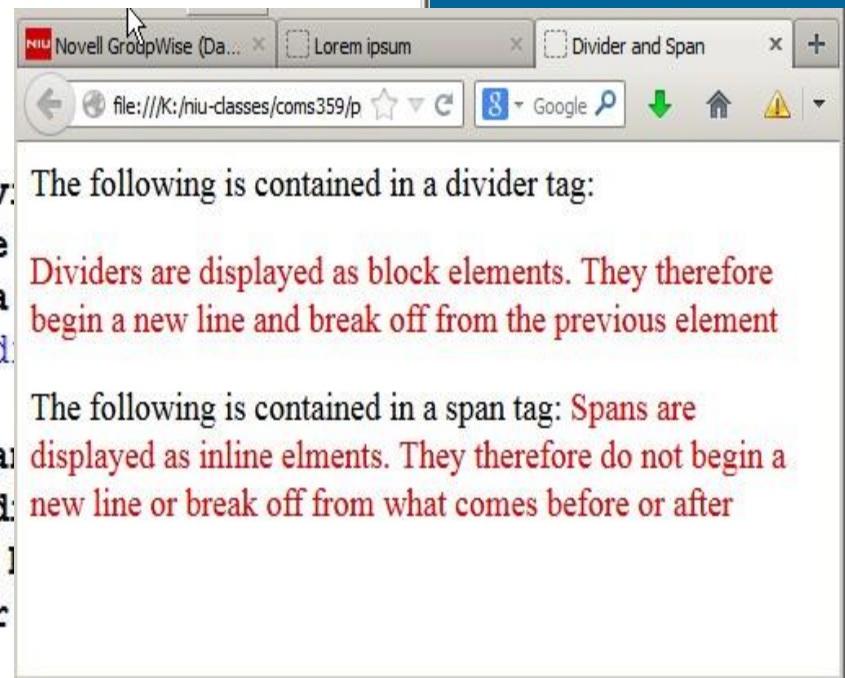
NIU Novell GroupWise (Da... × Lorem ipsum × Divider and Span × +

file:///K:/niu-classes/coms359/p Google

The following is contained in a divider tag:

Dividers are displayed as block elements. They therefore begin a new line and break off from the previous element

The following is contained in a span tag: Spans are displayed as inline elments. They therefore do not begin a new line or break off from what comes before or after